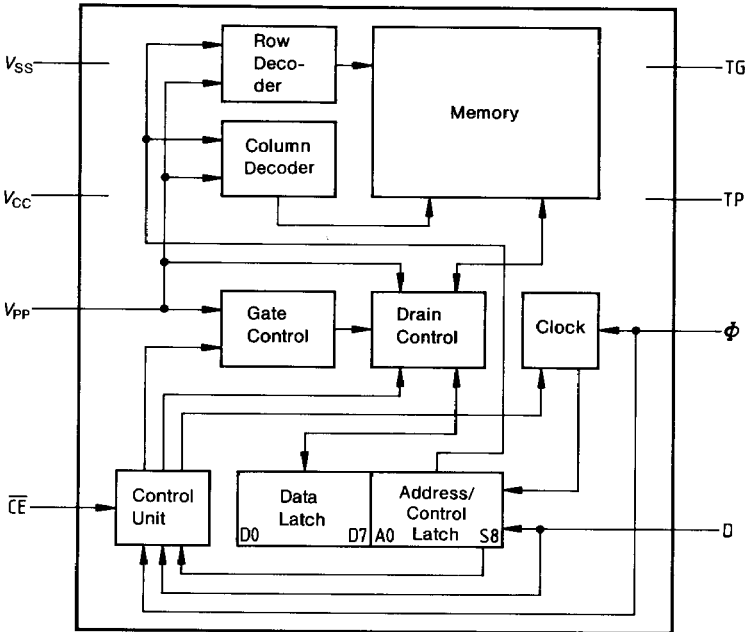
$V_{SS}$

Row Decoder

Memory

TG

Column Decoder

$V_{CC}$

TP

$V_{PP}$

Gate Control

Drain Control

Clock

$\Phi$

$\overline{CE}$

Control Unit

Data Latch

D0 D7

Address/ Control Latch

A0 S8

D